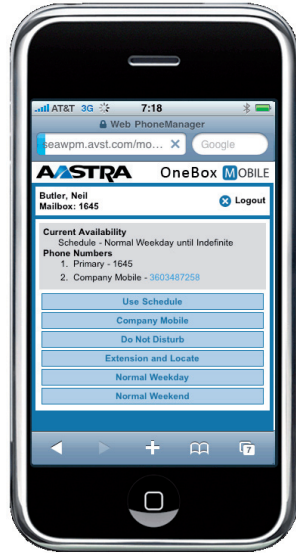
AT&T 3G 7:18

Web PhoneManager

seawpm.avst.com/mo...

Google

AASTRA OneBox MOBILE

Butler, Neil
Mailbox: 1645

Logout

Current Availability
Schedule - Normal Weekday until Indefinite
Phone Numbers
1. Primary - 1645
2. Company Mobile - 3603487258

Use Schedule

Company Mobile

Do Not Disturb

Extension and Locate

Normal Weekday

Normal Weekend

7